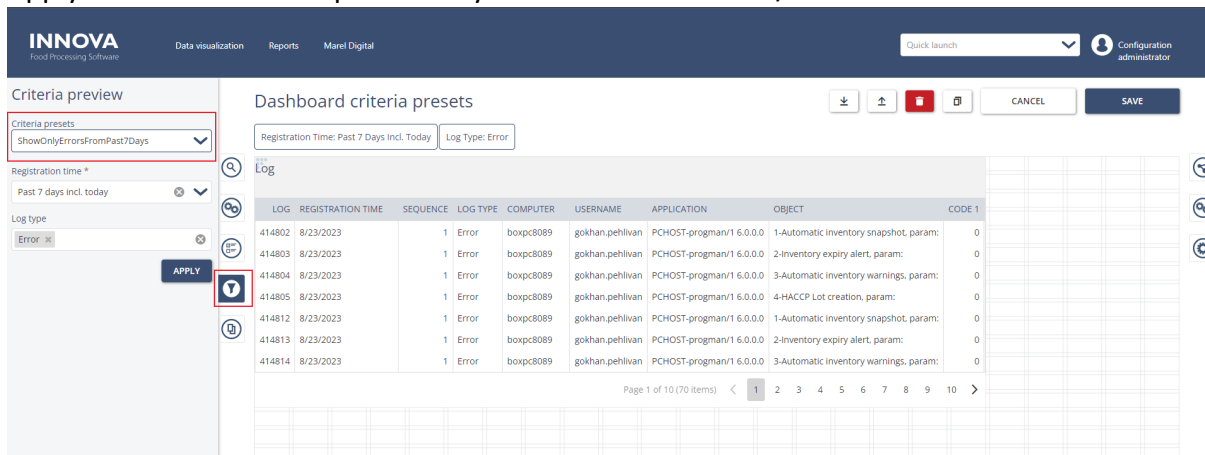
INNOVA
Food Processing Software

Data visualization Reports Marel Digital

Quick launch

Configuration administrator

Criteria preview

Criteria presets
ShowOnlyErrorsFromPast7Days

Registration time *
Past 7 days incl. today

Log type
Error

APPLY

Dashboard criteria presets

CANCEL SAVE

Registration Time: Past 7 Days Incl. Today | Log Type: Error

Log

| LOG | REGISTRATION TIME | SEQUENCE | LOG TYPE | COMPUTER | USERNAME | APPLICATION | OBJECT | CODE 1 |
|---|---|---|---|---|---|---|---|---|
| 414802 | 8/23/2023 | 1 | Error | boxpc8089 | gokhan.pehlivan | PCHOST-progman/1 6.0.0.0 | 1-Automatic inventory snapshot, param: | 0 |
| 414803 | 8/23/2023 | 1 | Error | boxpc8089 | gokhan.pehlivan | PCHOST-progman/1 6.0.0.0 | 2-Inventory expiry alert, param: | 0 |
| 414804 | 8/23/2023 | 1 | Error | boxpc8089 | gokhan.pehlivan | PCHOST-progman/1 6.0.0.0 | 3-Automatic inventory warnings, param: | 0 |
| 414805 | 8/23/2023 | 1 | Error | boxpc8089 | gokhan.pehlivan | PCHOST-progman/1 6.0.0.0 | 4-HACCP Lot creation, param: | 0 |
| 414812 | 8/23/2023 | 1 | Error | boxpc8089 | gokhan.pehlivan | PCHOST-progman/1 6.0.0.0 | 1-Automatic inventory snapshot, param: | 0 |
| 414813 | 8/23/2023 | 1 | Error | boxpc8089 | gokhan.pehlivan | PCHOST-progman/1 6.0.0.0 | 2-Inventory expiry alert, param: | 0 |
| 414814 | 8/23/2023 | 1 | Error | boxpc8089 | gokhan.pehlivan | PCHOST-progman/1 6.0.0.0 | 3-Automatic inventory warnings, param: | 0 |

Page 1 of 10 (70 items) < 1 2 3 4 5 6 7 8 9 10 >